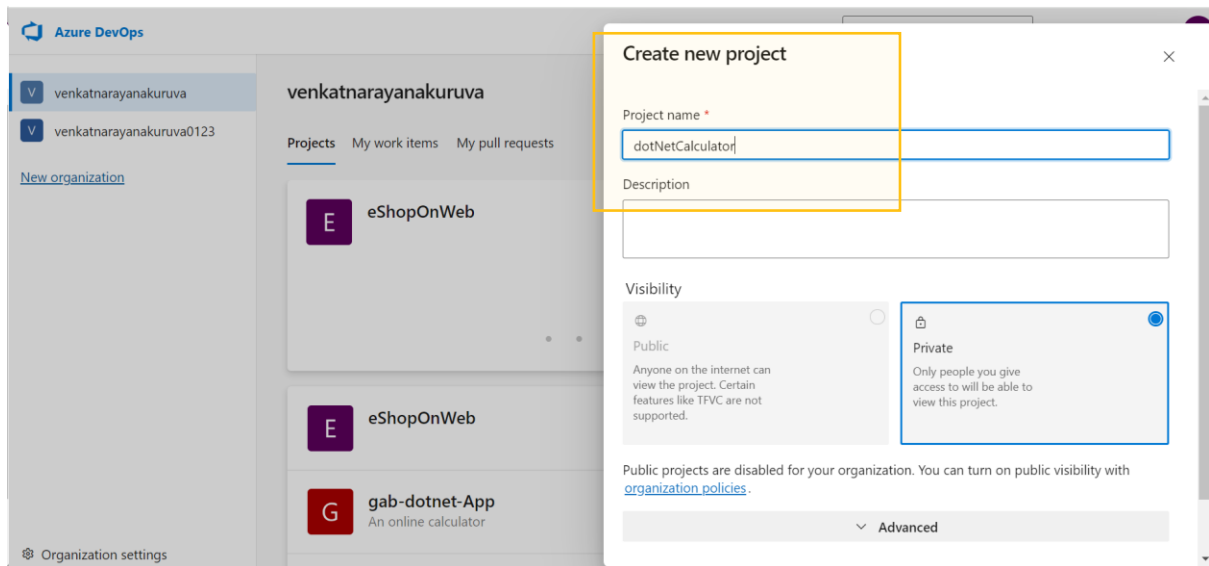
Azure DevOps

V venkatnarayanakuruva
V venkatnarayanakuruva0123
New organization

venkatnarayanakuruva

Projects My work items My pull requests

E eShopOnWeb

E eShopOnWeb

G gab-dotnet-App
An online calculator

Organization settings

Create new project

Project name *
dotNetCalculator

Description

Visibility

Public
Anyone on the internet can view the project. Certain features like TFVC are not supported.

Private
Only people you give access to will be able to view this project.

Public projects are disabled for your organization. You can turn on public visibility with organization policies.

Advanced